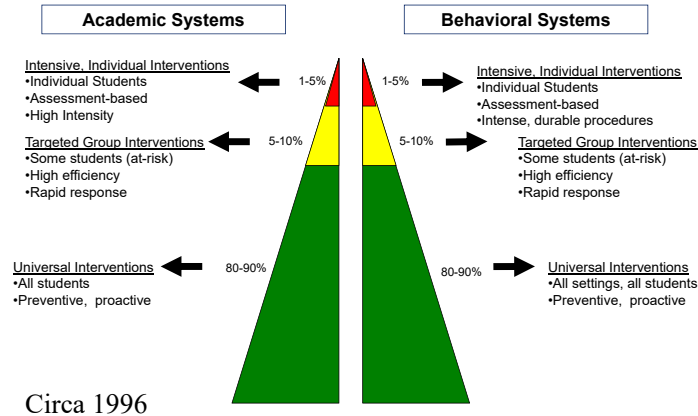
Academic Systems

Behavioral Systems

Intensive, Individual Interventions
•Individual Students
•Assessment-based
•High Intensity

1-5%

1-5%

Intensive, Individual Interventions
•Individual Students
•Assessment-based
•Intense, durable procedures

Targeted Group Interventions
•Some students (at-risk)
•High efficiency
•Rapid response

5-10%

5-10%

Targeted Group Interventions
•Some students (at-risk)
•High efficiency
•Rapid response

Universal Interventions
•All students
•Preventive, proactive

80-90%

80-90%

Universal Interventions
•All settings, all students
•Preventive, proactive

Circa 1996